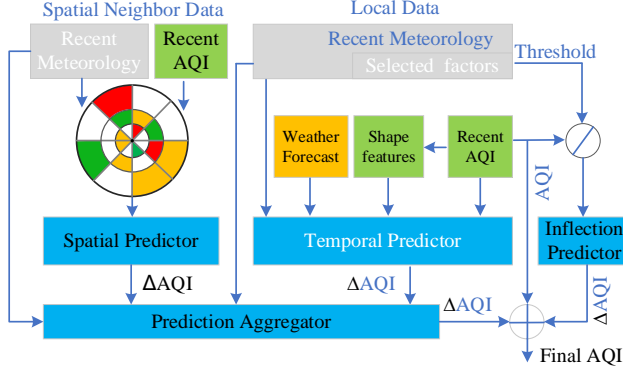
Spatial Neighbor Data

Recent Meteorology

Recent AQI

Local Data

Recent Meteorology

Selected factors

Threshold

Weather Forecast

Shape features

Recent AQI

AQI

Spatial Predictor

Temporal Predictor

Inflection Predictor

ΔAQI

ΔAQI

ΔAQI

ΔAQI

Prediction Aggregator

Final AQI